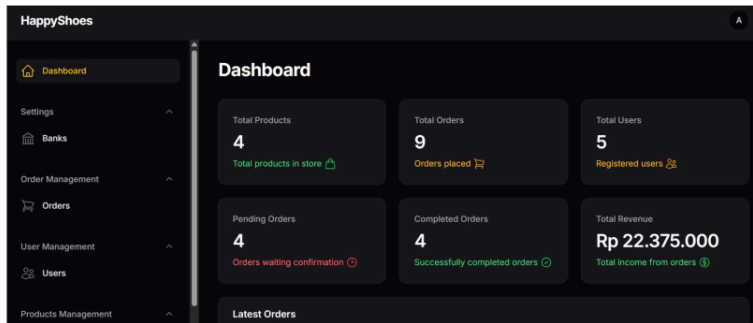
HappyShoes

A

Dashboard

Settings

Banks

Order Management

Orders

User Management

Users

Products Management

Dashboard

Total Products
4
Total products in store

Total Orders
9
Orders placed

Total Users
5
Registered users

Pending Orders
4
Orders waiting confirmation

Completed Orders
4
Successfully completed orders

Total Revenue
Rp 22.375.000
Total income from orders

Latest Orders